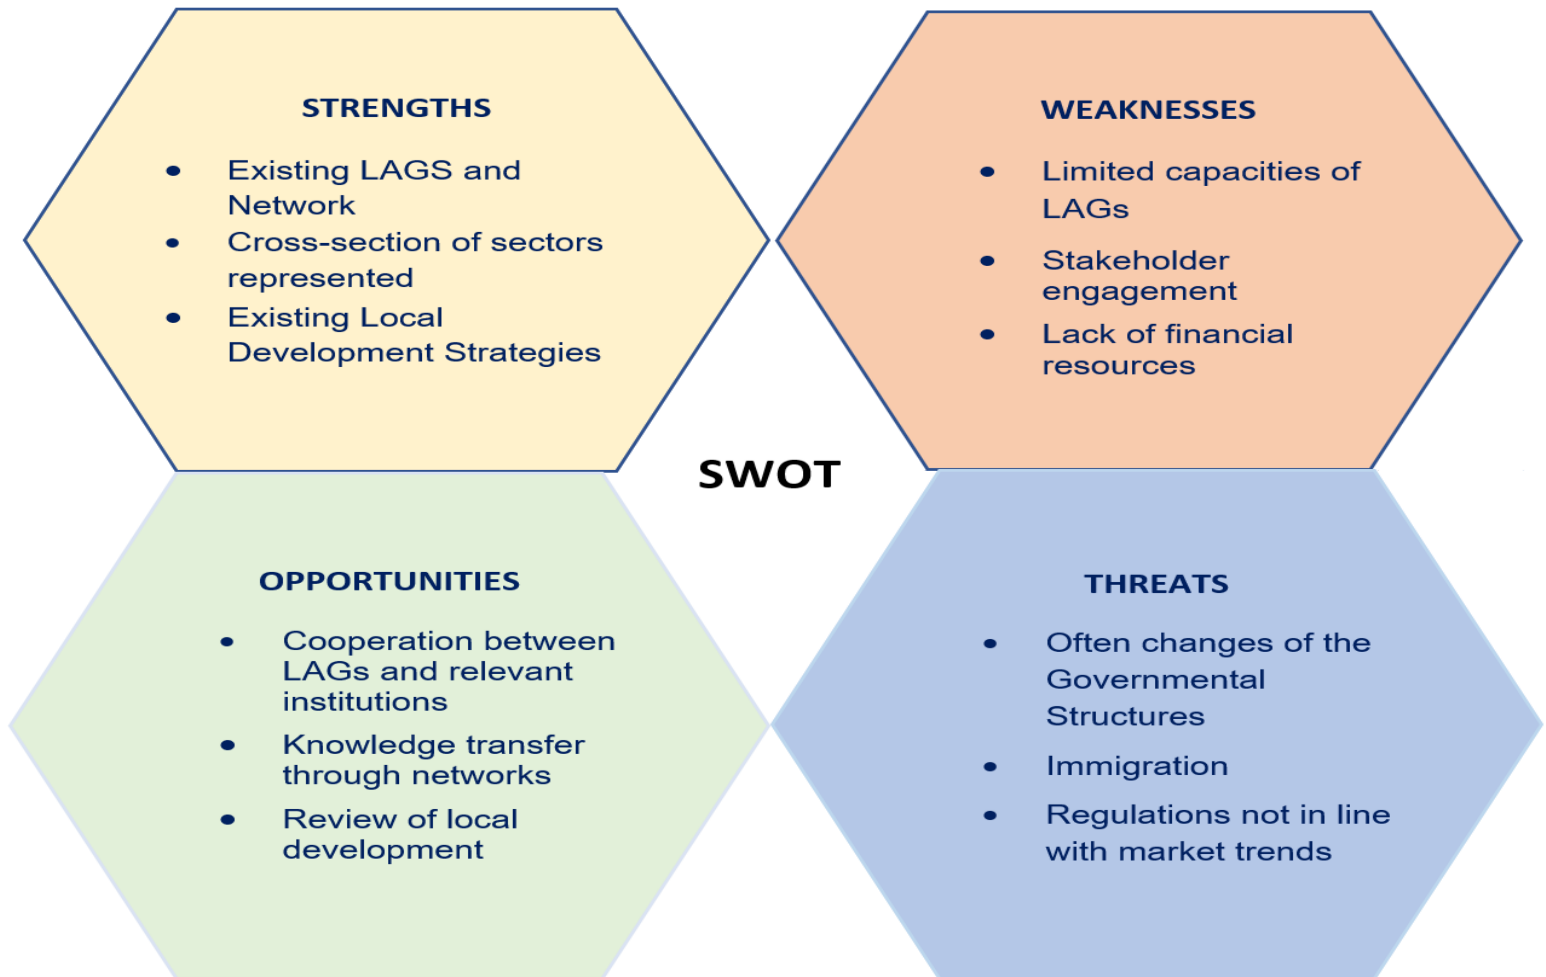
STRENGTHS

- Existing LAGS and Network
- Cross-section of sectors represented
- Existing Local Development Strategies

WEAKNESSES

- Limited capacities of LAGs
- Stakeholder engagement
- Lack of financial resources

SWOT

OPPORTUNITIES

- Cooperation between LAGs and relevant institutions
- Knowledge transfer through networks
- Review of local development

THREATS

- Often changes of the Governmental Structures
- Immigration
- Regulations not in line with market trends